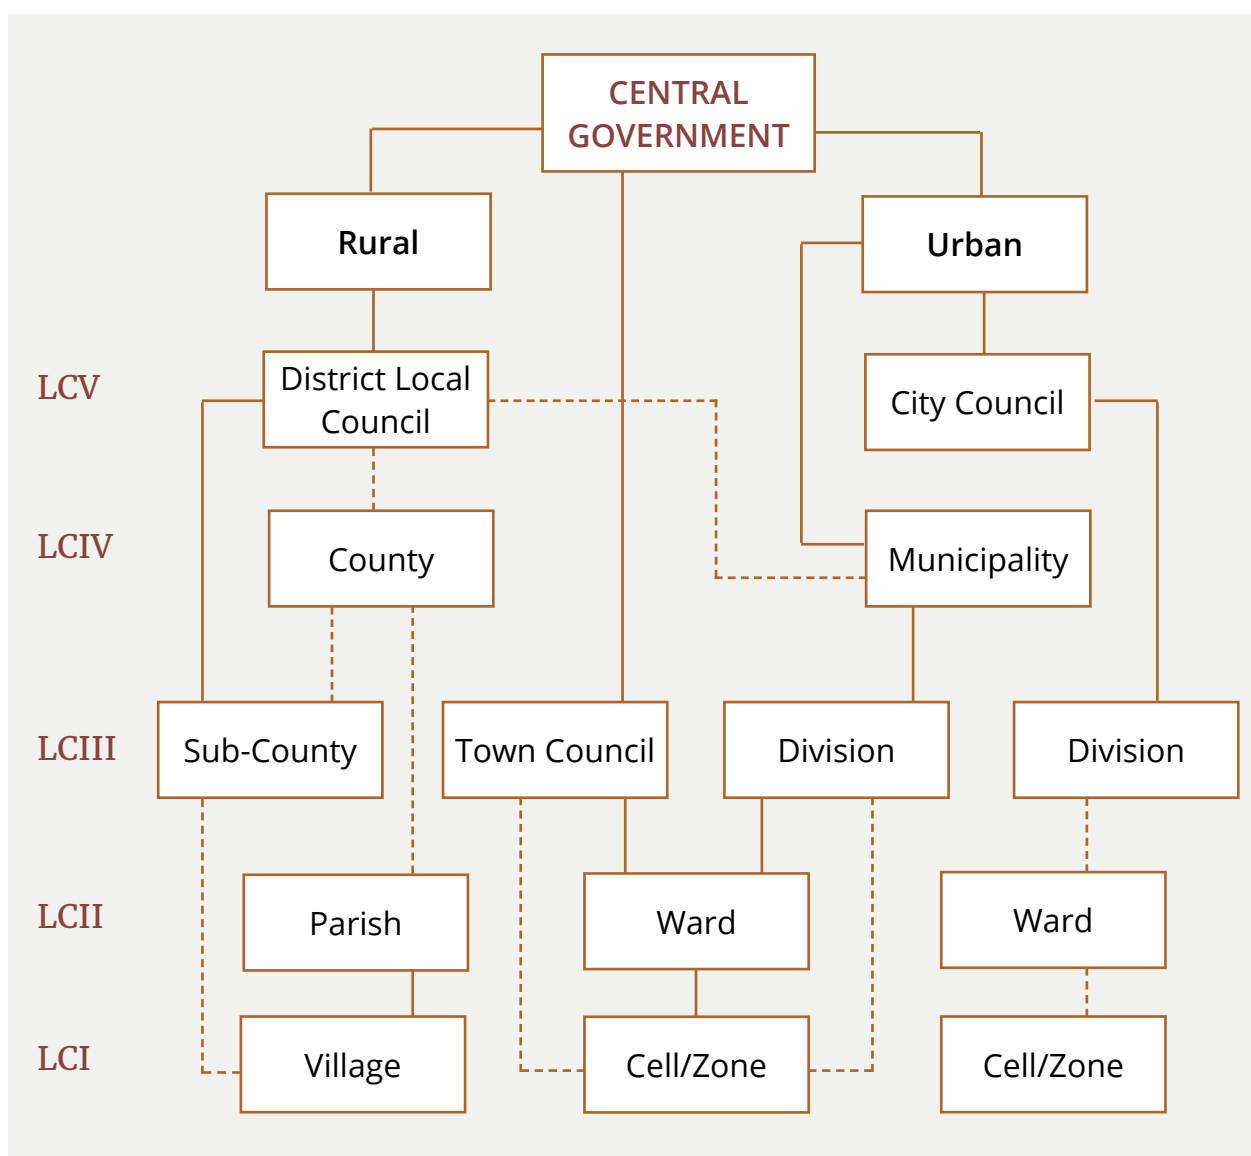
CENTRAL GOVERNMENT

Rural

Urban

LCV

District Local Council

City Council

LCIV

County

Municipality

LCIII

Sub-County

Town Council

Division

Division

LCII

Parish

Ward

Ward

LCI

Village

Cell/Zone

Cell/Zone